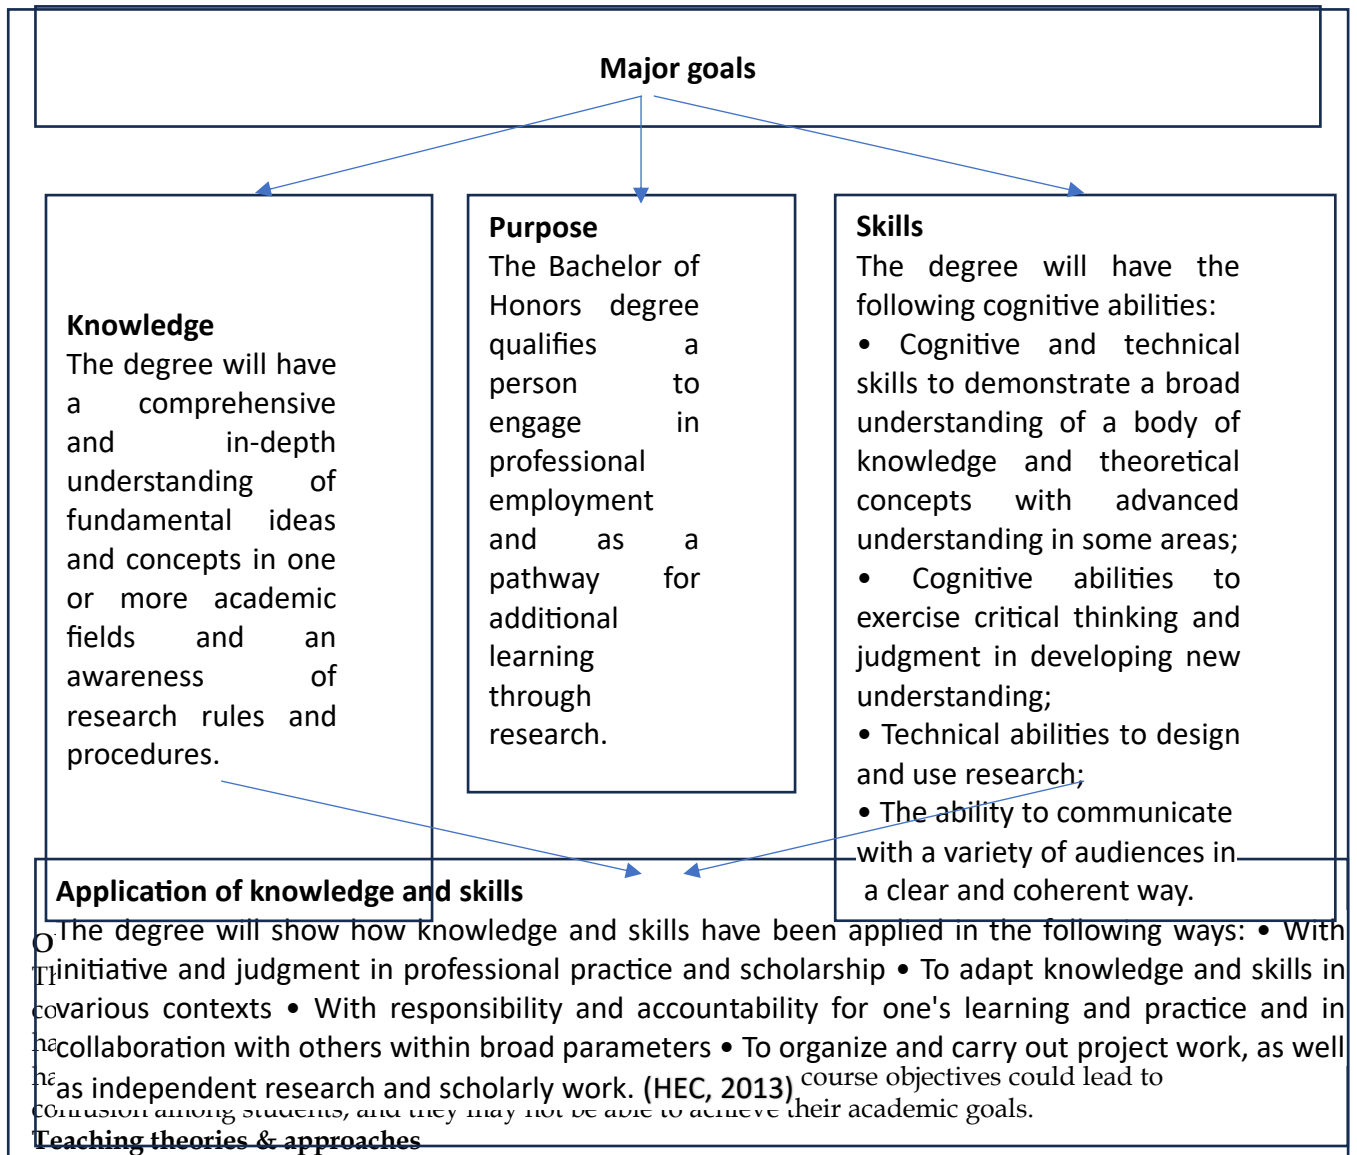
Major goals

Knowledge
The degree will have a comprehensive and in-depth understanding of fundamental ideas and concepts in one or more academic fields and an awareness of research rules and procedures.

Purpose
The Bachelor of Honors degree qualifies a person to engage in professional employment and as a pathway for additional learning through research.

Skills
The degree will have the following cognitive abilities:
• Cognitive and technical skills to demonstrate a broad understanding of a body of knowledge and theoretical concepts with advanced understanding in some areas;
• Cognitive abilities to exercise critical thinking and judgment in developing new understanding;
• Technical abilities to design and use research;
• The ability to communicate with a variety of audiences in a clear and coherent way.

Application of knowledge and skills
The degree will show how knowledge and skills have been applied in the following ways: • With initiative and judgment in professional practice and scholarship • To adapt knowledge and skills in various contexts • With responsibility and accountability for one's learning and practice and in collaboration with others within broad parameters • To organize and carry out project work, as well as independent research and scholarly work. (HEC, 2013) course objectives could lead to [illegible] their academic goals.

Teaching theories & approaches